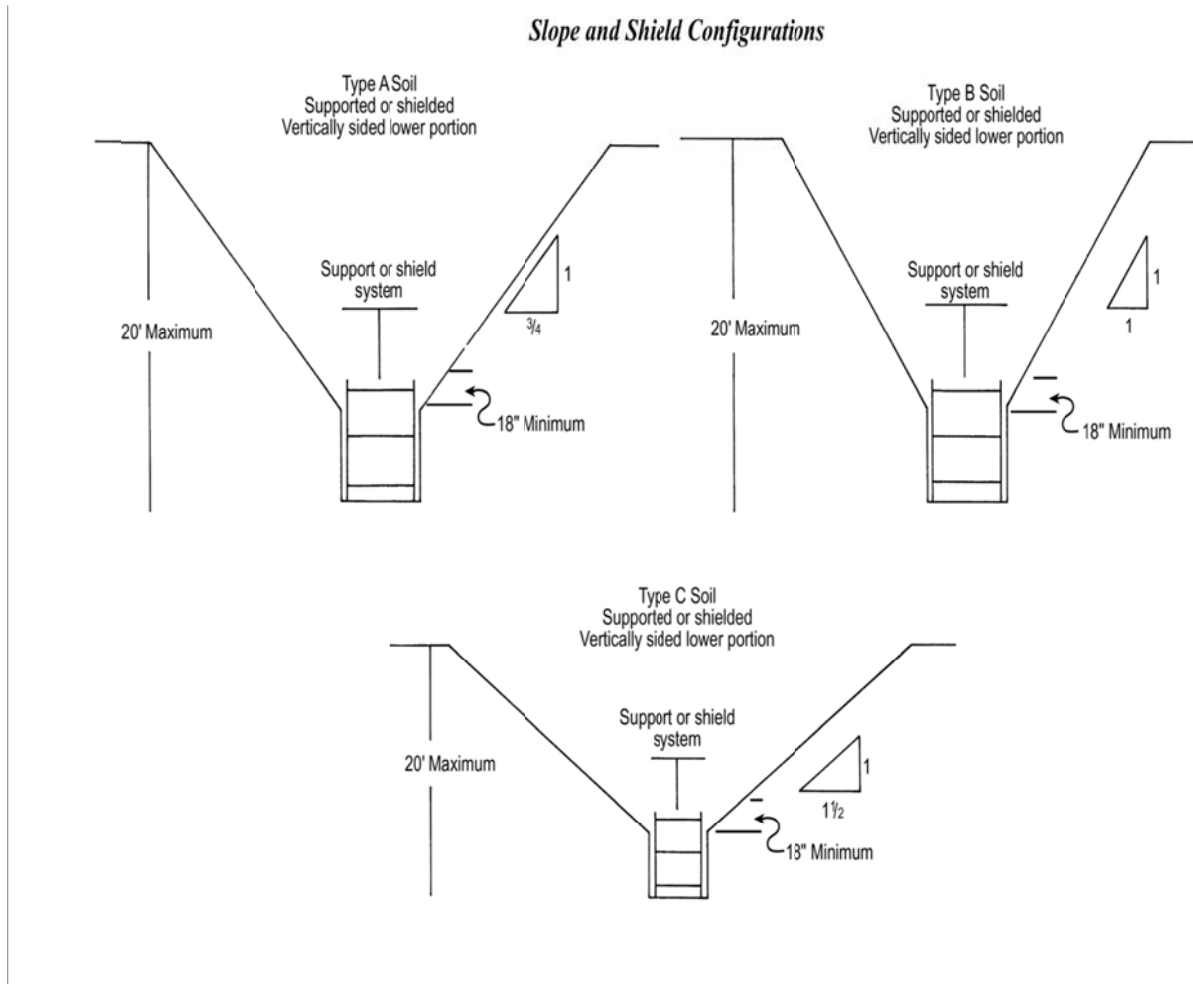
Slope and Shield Configurations

Type A Soil
Supported or shielded
Vertically sided lower portion

20' Maximum

Support or shield system

1

$\frac{3}{4}$

18" Minimum

Type B Soil
Supported or shielded
Vertically sided lower portion

20' Maximum

Support or shield system

1

1

18" Minimum

Type C Soil
Supported or shielded
Vertically sided lower portion

20' Maximum

Support or shield system

1

$1\frac{1}{2}$

18" Minimum